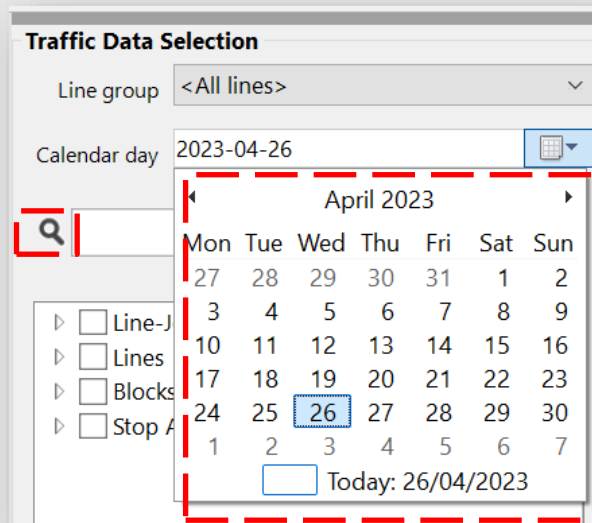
Traffic Data Selection

Line group <All lines>

Calendar day 2023-04-26

Line-J
Lines
Blocks
Stop A

April 2023

| Mon | Tue | Wed | Thu | Fri | Sat | Sun |
|---|---|---|---|---|---|---|
| 27 | 28 | 29 | 30 | 31 | 1 | 2 |
| 3 | 4 | 5 | 6 | 7 | 8 | 9 |
| 10 | 11 | 12 | 13 | 14 | 15 | 16 |
| 17 | 18 | 19 | 20 | 21 | 22 | 23 |
| 24 | 25 | 26 | 27 | 28 | 29 | 30 |
| 1 | 2 | 3 | 4 | 5 | 6 | 7 |

Today: 26/04/2023